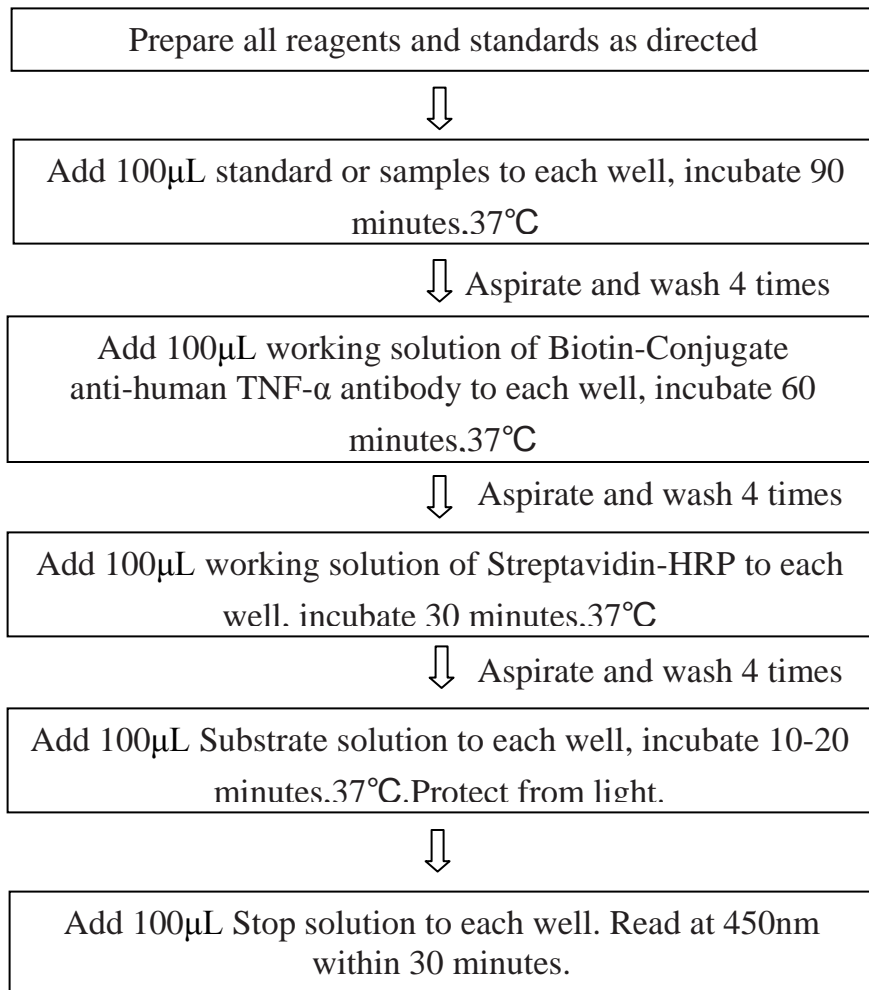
Prepare all reagents and standards as directed

Add 100μL standard or samples to each well, incubate 90 minutes.37℃

Aspirate and wash 4 times

Add 100μL working solution of Biotin-Conjugate anti-human TNF-α antibody to each well, incubate 60 minutes.37℃

Aspirate and wash 4 times

Add 100μL working solution of Streptavidin-HRP to each well, incubate 30 minutes.37℃

Aspirate and wash 4 times

Add 100μL Substrate solution to each well, incubate 10-20 minutes.37℃.Protect from light.

Add 100μL Stop solution to each well. Read at 450nm within 30 minutes.